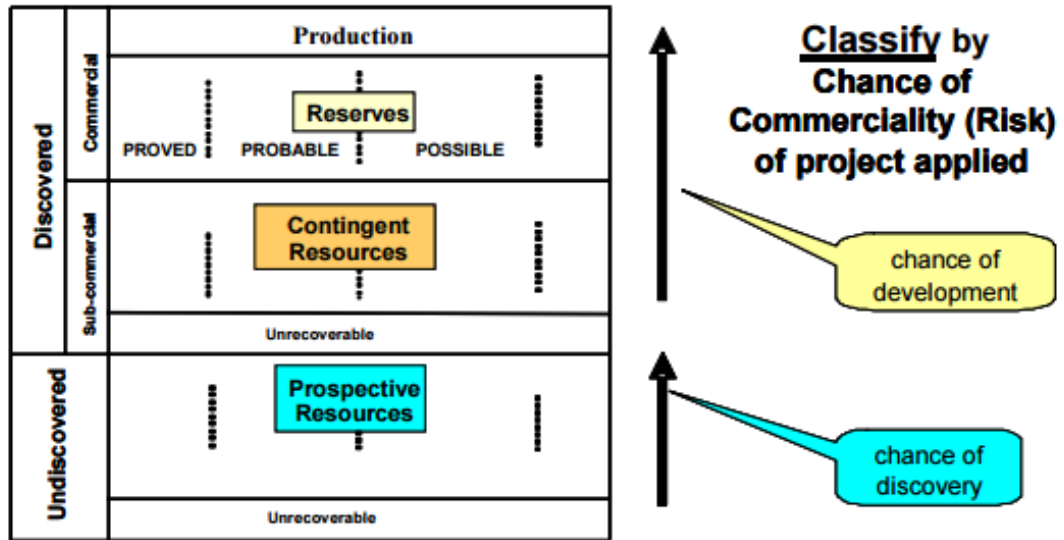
Discovered

Commercial

Sub-commercial

Undiscovered

Production

Reserves

PROVED

PROBABLE

POSSIBLE

Contingent Resources

Unrecoverable

Prospective Resources

Unrecoverable

Classify by Chance of Commerciality (Risk) of project applied

chance of development

chance of discovery